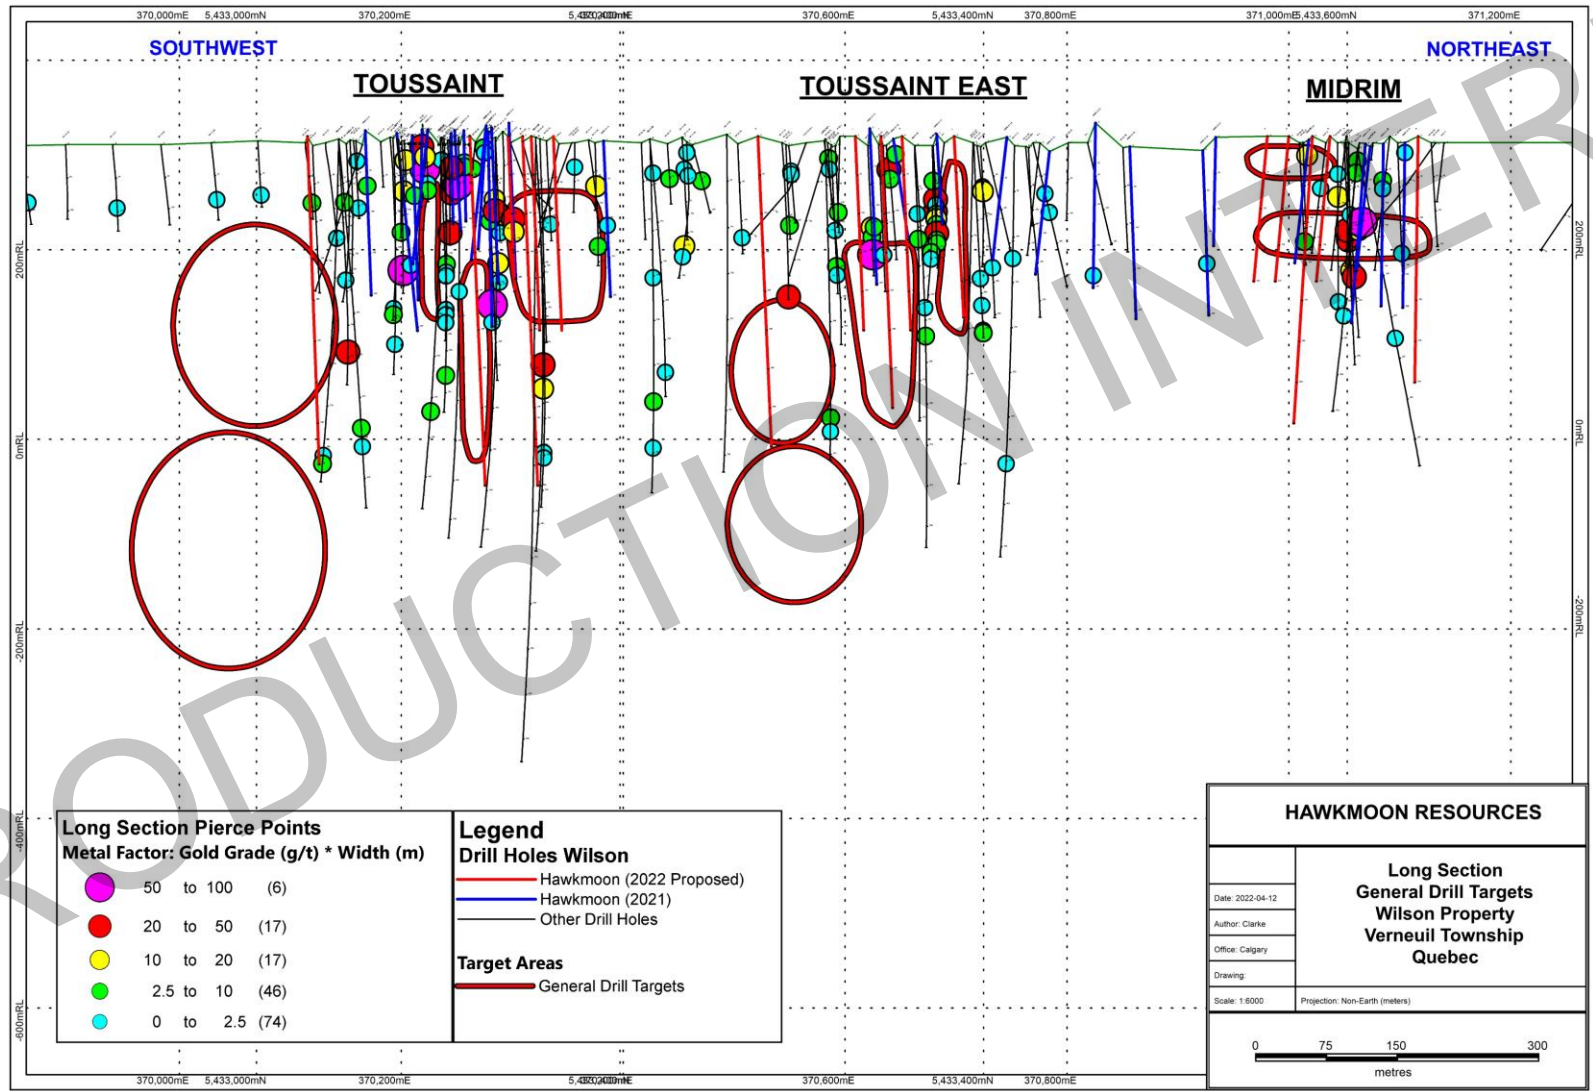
370,000mE 5,433,000mN 370,200mE 5,433,200mN 370,400mE 370,600mE 5,433,400mN 370,800mE 371,000mE 5,433,600mN 371,200mE

SOUTHWEST

NORTHEAST

TOUSSAINT

TOUSSAINT EAST

MIDRIM

200mRL

0mRL

-200mRL

-400mRL

-600mRL

Long Section Pierce Points
Metal Factor: Gold Grade (g/t) * Width (m)

| | | | | |
|---|---|---|---|---|
| 50 | to | 100 | (6) |
| 20 | to | 50 | (17) |
| 10 | to | 20 | (17) |
| 2.5 | to | 10 | (46) |
| 0 | to | 2.5 | (74) |

Legend
Drill Holes Wilson
Hawkmoon (2022 Proposed)
Hawkmoon (2021)
Other Drill Holes

Target Areas
General Drill Targets

HAWKMOON RESOURCES

Long Section
General Drill Targets
Wilson Property
Verneuil Township
Quebec

Date: 2022-04-12
Author: Clarke
Office: Calgary
Drawing:
Scale: 1:6000
Projection: Non-Earth (meters)

0 75 150 300
metres

370,000mE 5,433,000mN 370,200mE 5,433,200mN 370,400mE 370,600mE 5,433,400mN 370,800mE

PRODUCTION INTER